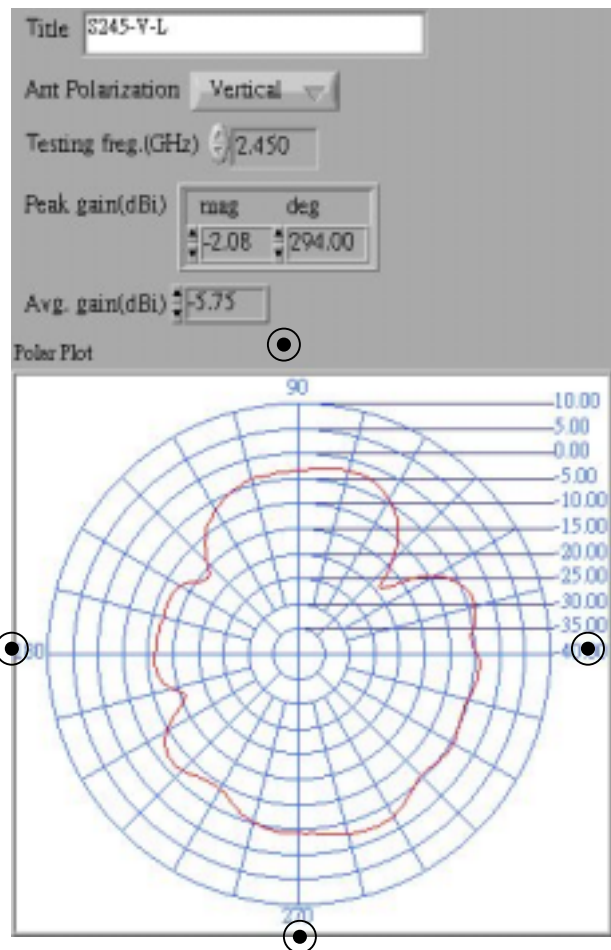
Title S245-V-L

Ant Polarization Vertical

Testing freg.(GHz) 2.450

Peak gain(dBi) mag deg
-2.08 294.00

Avg. gain(dBi) -5.75

Polar Plot

90

10.00
5.00
0.00
-5.00
-10.00
-15.00
-20.00
-25.00
-30.00
-35.00

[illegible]0

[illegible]

2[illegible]